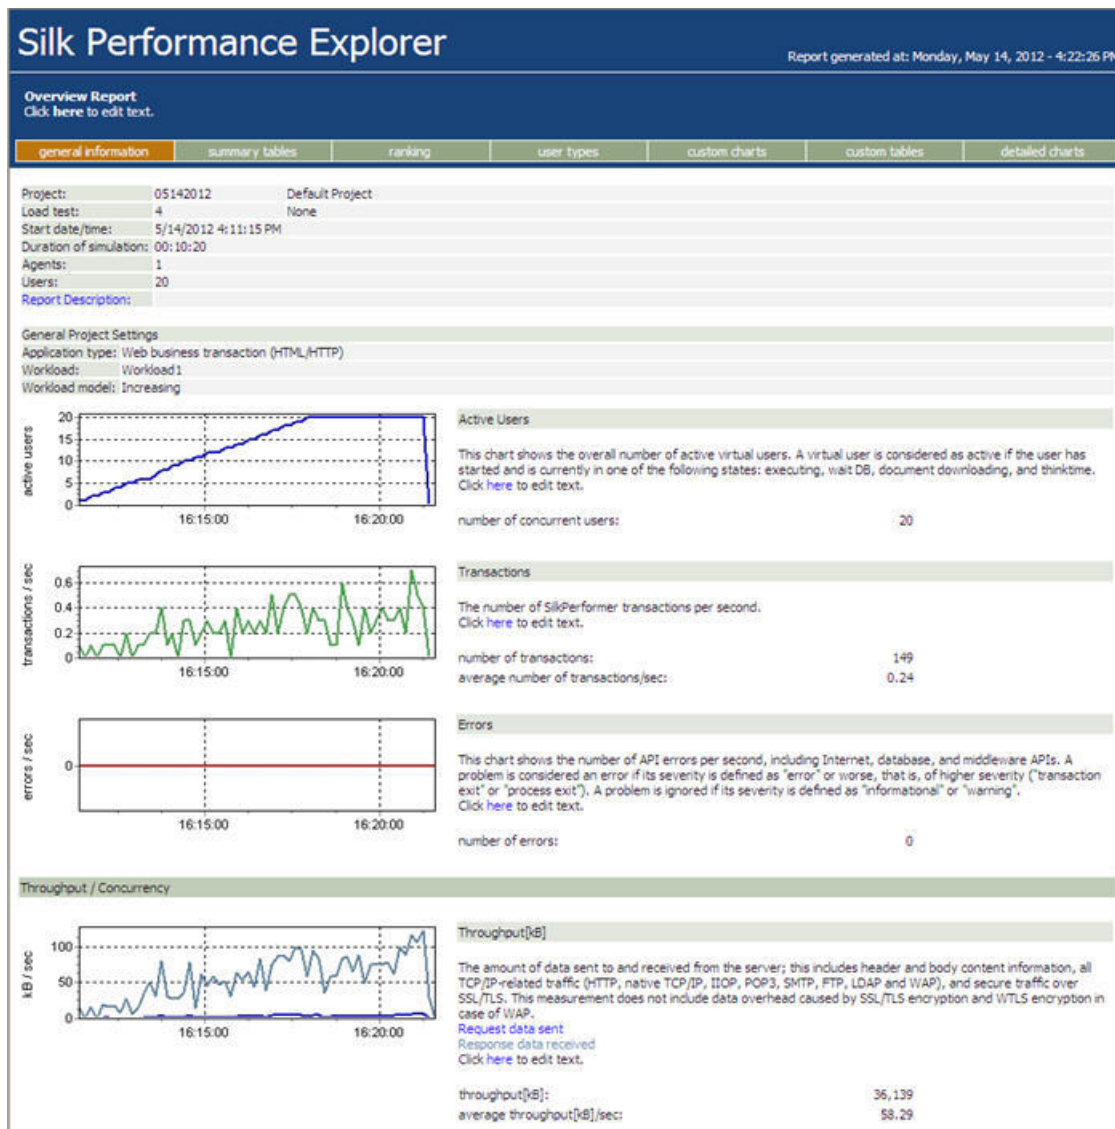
Silk Performance Explorer

Report generated at: Monday, May 14, 2012 - 4:22:26 PM

Overview Report
Click here to edit text.

general information | summary tables | ranking | user types | custom charts | custom tables | detailed charts

| | | |
|---|---|---|
| Project: | 05142012 | Default Project |
| Load test: | 4 | None |
| Start date/time: | 5/14/2012 4:11:15 PM | |
| Duration of simulation: | 00:10:20 | |
| Agents: | 1 | |
| Users: | 20 | |
| Report Description: | | |

General Project Settings
Application type: Web business transaction (HTML/HTTP)
Workload: Workload1
Workload model: Increasing

active users
20
15
10
5
0
16:15:00
16:20:00

Active Users

This chart shows the overall number of active virtual users. A virtual user is considered as active if the user has started and is currently in one of the following states: executing, wait DB, document downloading, and thinktime.
Click here to edit text.

number of concurrent users: 20

transactions / sec
0.6
0.4
0.2
0
16:15:00
16:20:00

Transactions

The number of SilkPerformer transactions per second.
Click here to edit text.

number of transactions: 149
average number of transactions/sec: 0.24

errors / sec
0
16:15:00
16:20:00

Errors

This chart shows the number of API errors per second, including Internet, database, and middleware APIs. A problem is considered an error if its severity is defined as "error" or worse, that is, of higher severity ("transaction exit" or "process exit"). A problem is ignored if its severity is defined as "informational" or "warning".
Click here to edit text.

number of errors: 0

Throughput / Concurrency

kB / sec
100
50
0
16:15:00
16:20:00

Throughput[kB]

The amount of data sent to and received from the server; this includes header and body content information, all TCP/IP-related traffic (HTTP, native TCP/IP, IIOP, POP3, SMTP, FTP, LDAP and WAP), and secure traffic over SSL/TLS. This measurement does not include data overhead caused by SSL/TLS encryption and WTLS encryption in case of WAP.
Request data sent
Response data received
Click here to edit text.

throughput[kB]: 36,139
average throughput[kB]/sec: 58.29